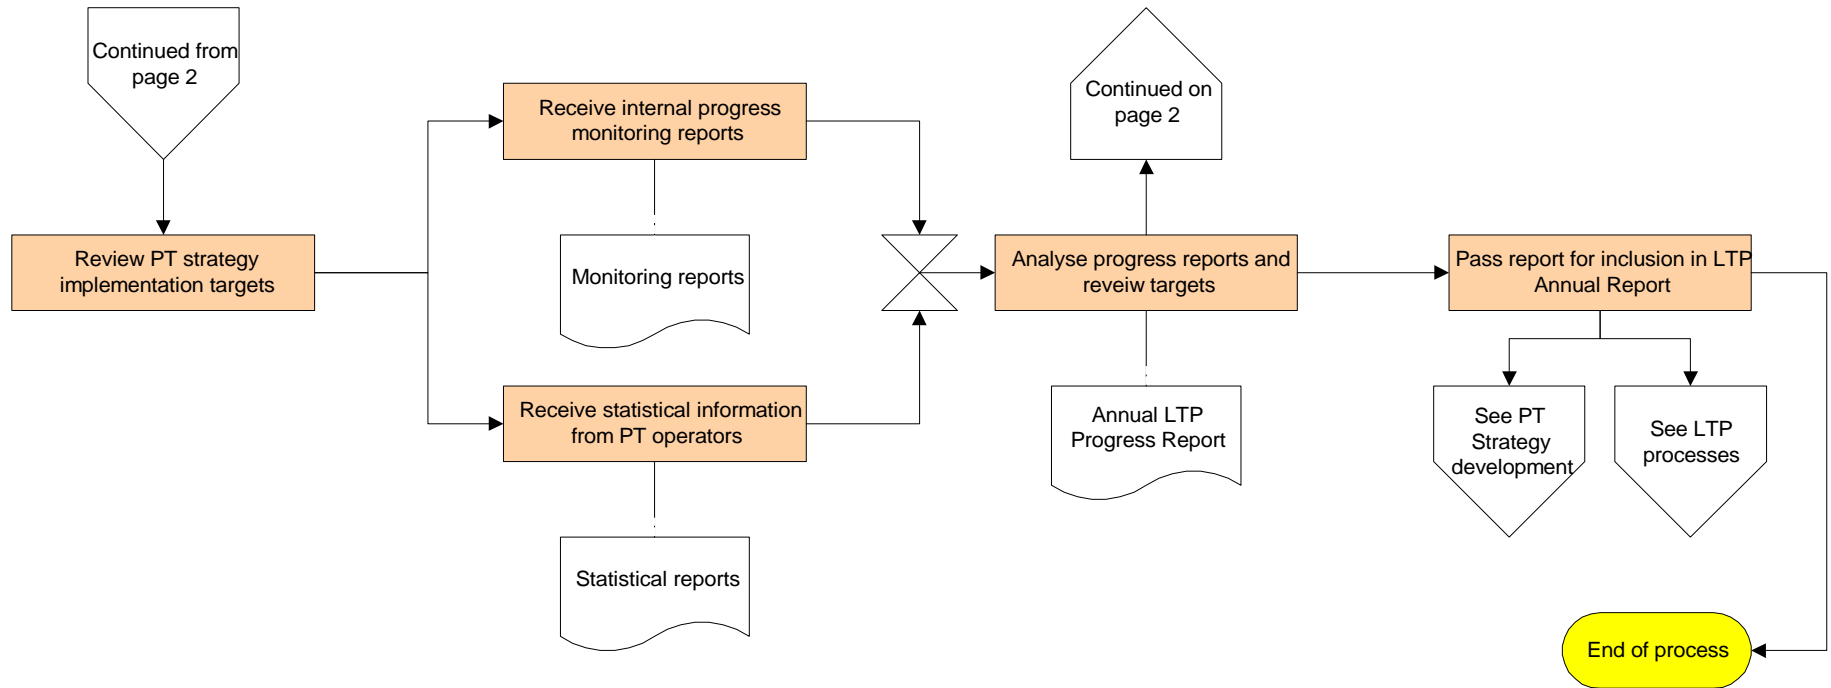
Continued from page 2

Review PT strategy implementation targets

Receive internal progress monitoring reports

Monitoring reports

Receive statistical information from PT operators

Statistical reports

Continued on page 2

Analyse progress reports and reveiw targets

Annual LTP Progress Report

Pass report for inclusion in LTP Annual Report

See PT Strategy development

See LTP processes

End of process